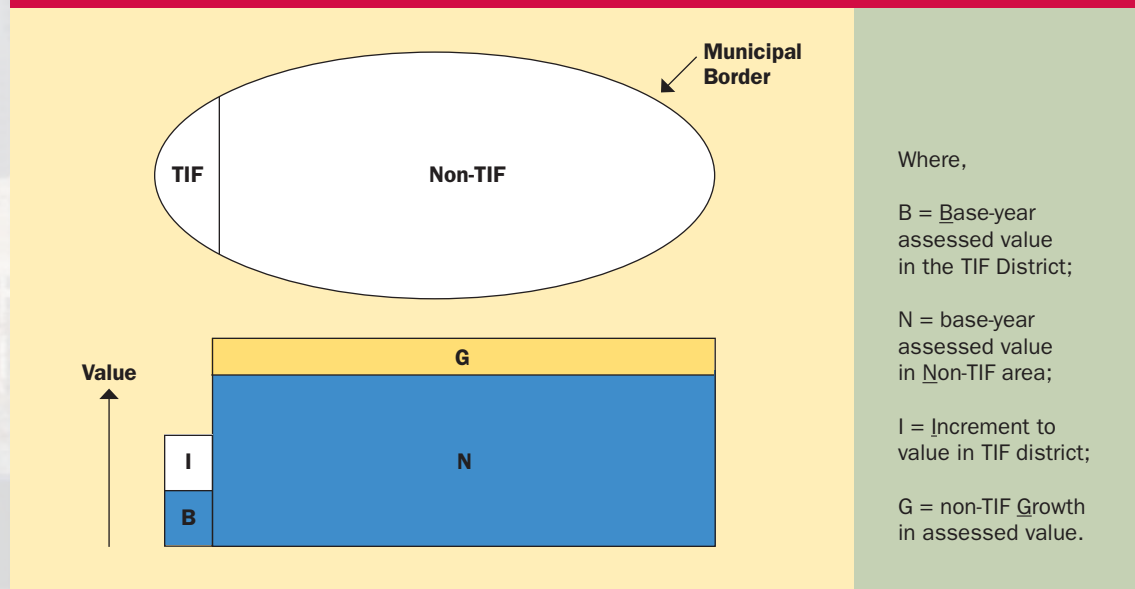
Municipal Border

TIF

Non-TIF

Value

G

I

N

B

Where,

B = Base-year assessed value in the TIF District;

N = base-year assessed value in Non-TIF area;

I = Increment to value in TIF district;

G = non-TIF Growth in assessed value.